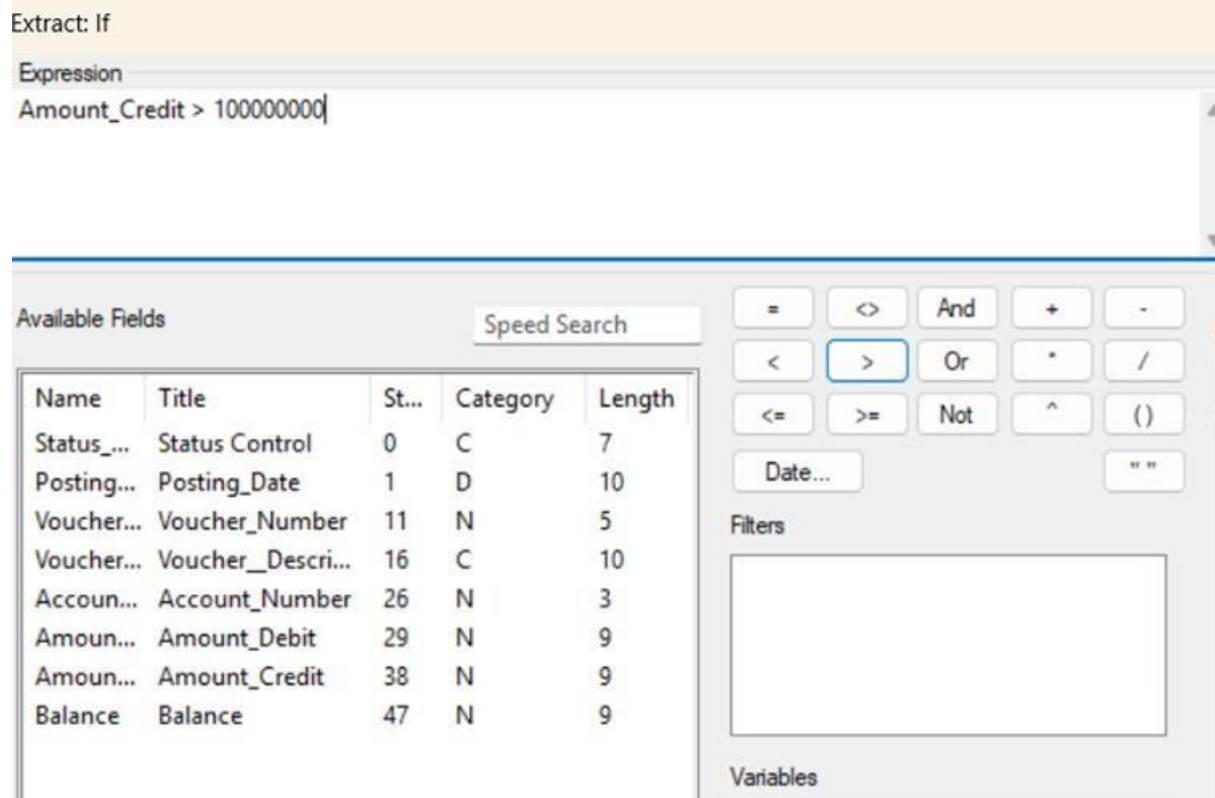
Extract: If

Expression

Amount_Credit > 100000000

Available Fields

Speed Search

| Name | Title | St... | Category | Length |
|---|---|---|---|---|
| Status_... | Status Control | 0 | C | 7 |
| Posting... | Posting_Date | 1 | D | 10 |
| Voucher... | Voucher_Number | 11 | N | 5 |
| Voucher... | Voucher__Descri... | 16 | C | 10 |
| Accoun... | Account_Number | 26 | N | 3 |
| Amoun... | Amount_Debit | 29 | N | 9 |
| Amoun... | Amount_Credit | 38 | N | 9 |
| Balance | Balance | 47 | N | 9 |

= <> And + -

< > Or * /

<= >= Not ^ ()

Date... " "

Filters

Variables